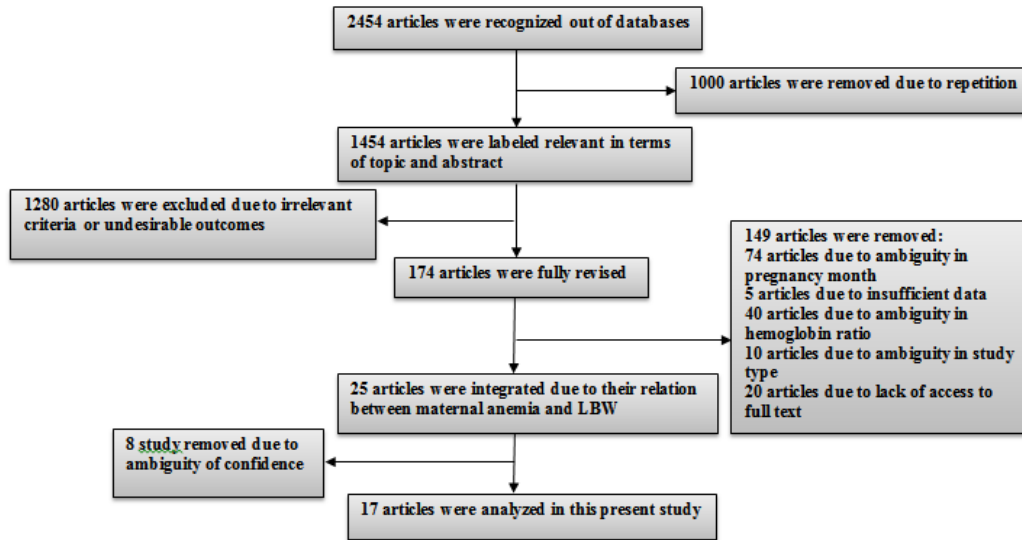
2454 articles were recognized out of databases

1000 articles were removed due to repetition

1454 articles were labeled relevant in terms of topic and abstract

1280 articles were excluded due to irrelevant criteria or undesirable outcomes

174 articles were fully revised

149 articles were removed:
74 articles due to ambiguity in pregnancy month
5 articles due to insufficient data
40 articles due to ambiguity in hemoglobin ratio
10 articles due to ambiguity in study type
20 articles due to lack of access to full text

25 articles were integrated due to their relation between maternal anemia and LBW

8 study removed due to ambiguity of confidence

17 articles were analyzed in this present study